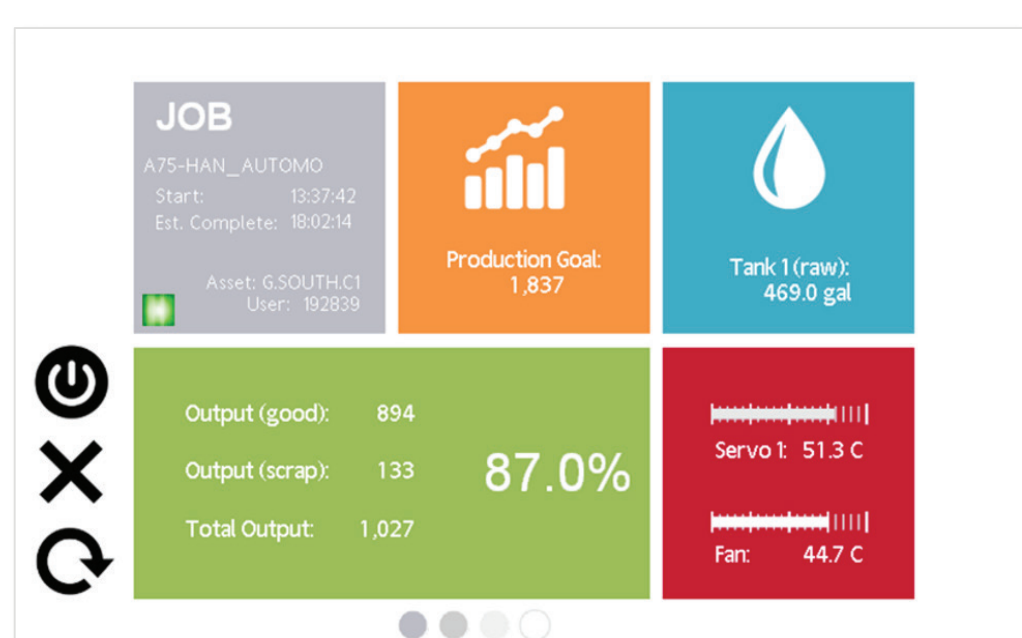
JOB

A75-HAN_AUTOMO
Start: 13:37:42
Est. Complete: 18:02:14

Asset: G.SOUTH.C1
User: 192839

Production Goal:
1,837

Tank 1 (raw):
469.0 gal

Output (good): 894
Output (scrap): 133
Total Output: 1,027

87.0%

Servo 1: 51.3 C

Fan: 44.7 C